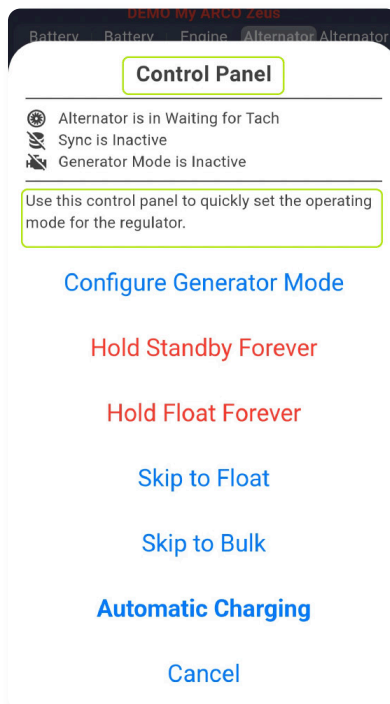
DEMO My ARCO Zeus

Battery Battery Engine Alternator Alternator

Control Panel

Alternator is in Waiting for Tach
Sync is Inactive
Generator Mode is Inactive

Use this control panel to quickly set the operating mode for the regulator.

Configure Generator Mode

Hold Standby Forever

Hold Float Forever

Skip to Float

Skip to Bulk

Automatic Charging

Cancel